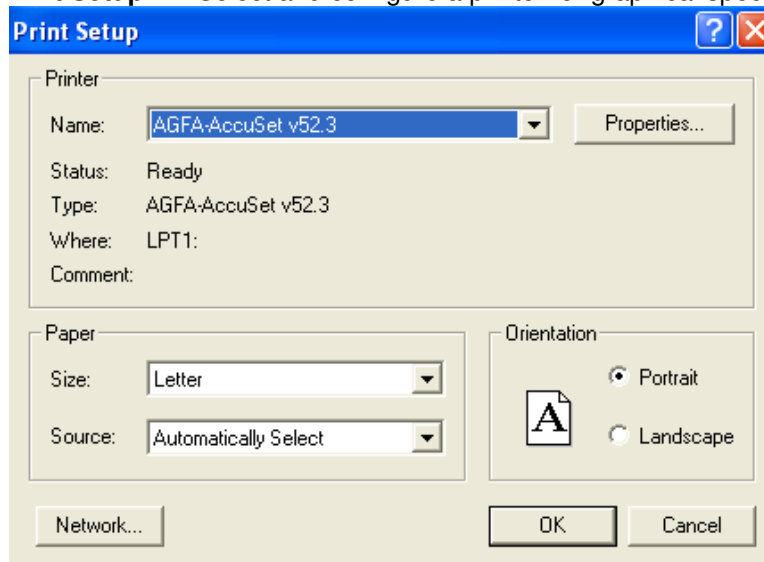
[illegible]

Print Setup

Printer

Name: AGFA-AccuSet v52.3

Properties...

Status: Ready

Type: AGFA-AccuSet v52.3

Where: LPT1:

Comment:

Paper

Size: Letter

Source: Automatically Select

Orientation

A

Portrait

Landscape

Network...

OK

Cancel